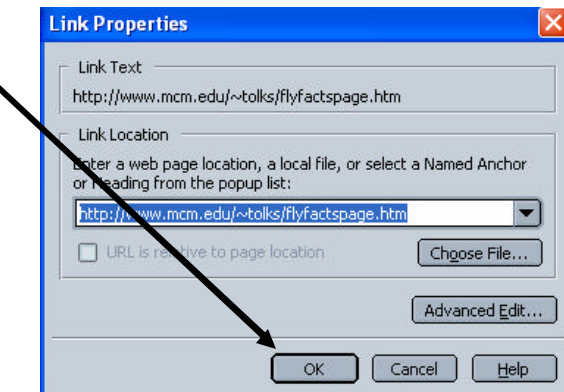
Link Properties

Link Text

http://www.mcm.edu/~tolks/flyfactspage.htm

Link Location

Enter a web page location, a local file, or select a Named Anchor or Heading from the popup list:

http://www.mcm.edu/~tolks/flyfactspage.htm

URL is relative to page location

Choose File...

Advanced Edit...

OK

Cancel

Help